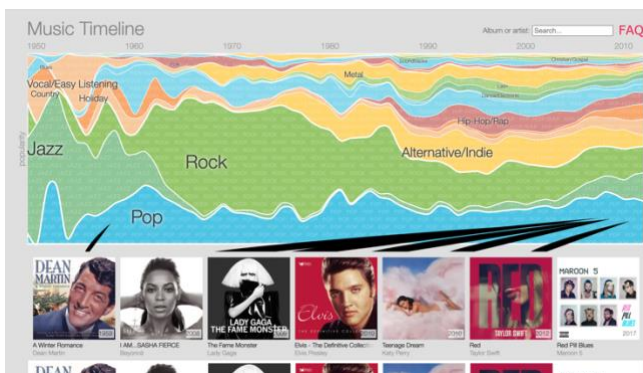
Music Timeline

Album or artist: Search... FAQ

1950 1960 1970 1980 1990 2000 2010

Blues

Christian/Gospel

Metal

Vocal/Easy Listening

Country

Holiday

Latin

Hip-Hop/Rap

popularity

Jazz

Rock

Alternative/Indie

Pop

DEAN MARTIN

LADY GAGA THE FAME MONSTER

Elvis

RED

MAROON 5

A Winter Romance
Dean Martin

I AM...SASHA FIERCE
Beyoncé

The Fame Monster
Lady Gaga

Elvis - The Definitive Collection
Elvis Presley

Teenage Dream
Katy Perry

Red
Taylor Swift

Red Pill Blues
Maroon 5

DEAN